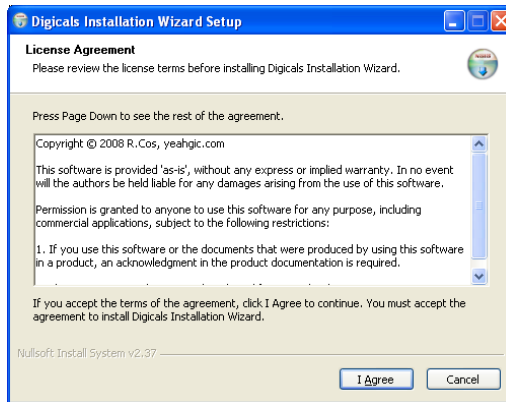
Digicals Installation Wizard Setup

License Agreement

Please review the license terms before installing Digicals Installation Wizard.

Press Page Down to see the rest of the agreement.

Copyright © 2008 R.Cos, yeahgic.com

This software is provided 'as-is', without any express or implied warranty. In no event will the authors be held liable for any damages arising from the use of this software.

Permission is granted to anyone to use this software for any purpose, including commercial applications, subject to the following restrictions:

1. If you use this software or the documents that were produced by using this software in a product, an acknowledgment in the product documentation is required.

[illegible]

If you accept the terms of the agreement, click I Agree to continue. You must accept the agreement to install Digicals Installation Wizard.

Nullsoft Install System v2.37

I Agree

Cancel